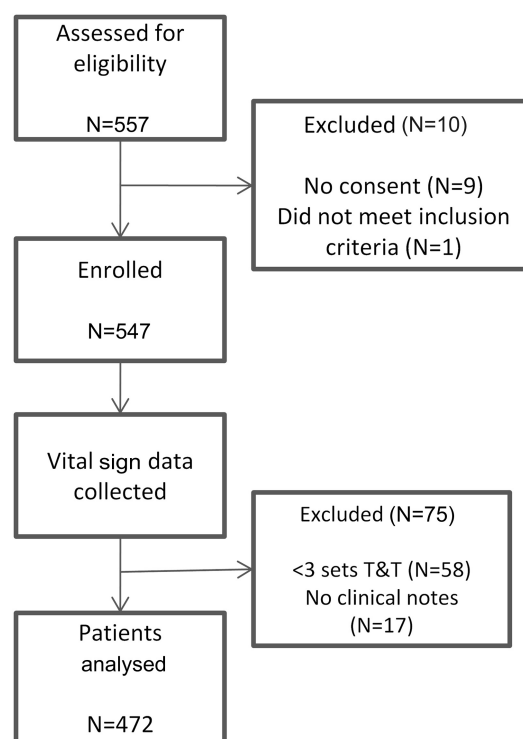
Assessed for eligibility

N=557

Excluded (N=10)

No consent (N=9)
Did not meet inclusion criteria (N=1)

Enrolled

N=547

Vital sign data collected

Excluded (N=75)

<3 sets T&T (N=58)
No clinical notes (N=17)

Patients analysed

N=472